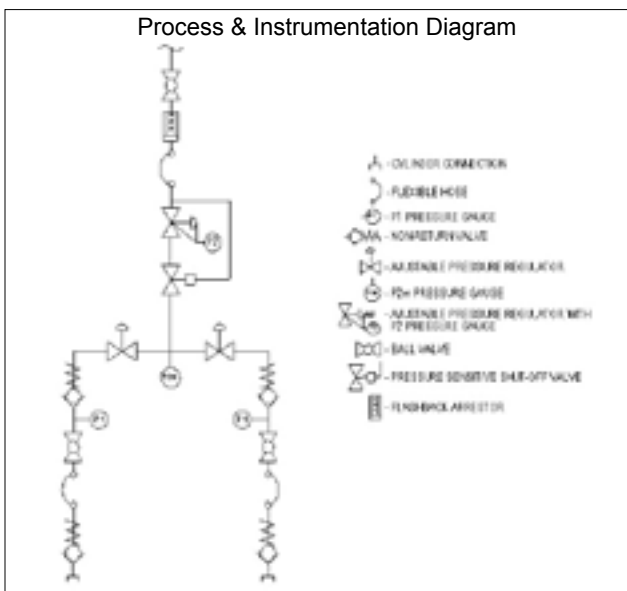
Process & Instrumentation Diagram

- CYLINDER CONNECTION
- FLEXIBLE HOSE
- P1 PRESSURE GAUGE
- NONRETURN VALVE
- ADJUSTABLE PRESSURE REGULATOR
- P2m PRESSURE GAUGE
- ADJUSTABLE PRESSURE REGULATOR WITH P2 PRESSURE GAUGE
- BALL VALVE
- PRESSURE SENSITIVE SHUT-OFF VALVE
- FLASHBACK ARRESTOR

P2m
P1
P1
P2